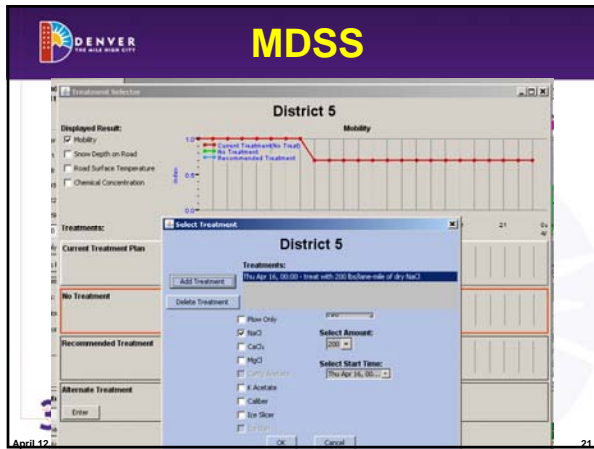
DENVER
THE MILE HIGH CITY

MDSS

Treatment Selector

District 5

Displayed Result:
Mobility
Snow Depth on Road
Road Surface Temperature
Chemical Concentration

Mobility
1.0
0.5
0.0
Index
Current Treatment(No Treat)
No Treatment
Recommended Treatment

Treatments:
Current Treatment Plan
No Treatment
Recommended Treatment
Alternate Treatment
Enter

Select Treatment

District 5

Treatments:
Thu Apr 16, 00:00 - treat with 200 lbs/lane-mile of dry NaCl

Add Treatment
Delete Treatment

Plow Only
NaCl
$CaCl_2$
$MgCl$
Cal Mag Acetate
K Acetate
Caliber
Ice Slicer
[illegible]

Select Amount:
200

Select Start Time:
Thu Apr 16, 00:...

OK
Cancel

April 12
21